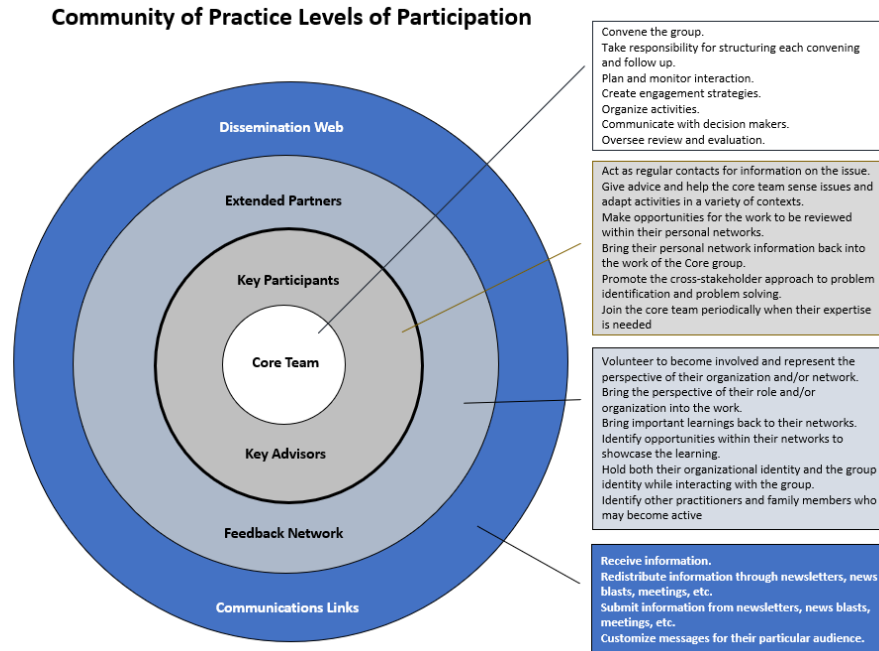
Community of Practice Levels of Participation

Dissemination Web

Extended Partners

Key Participants

Core Team

Key Advisors

Feedback Network

Communications Links

Convene the group.
Take responsibility for structuring each convening and follow up.
Plan and monitor interaction.
Create engagement strategies.
Organize activities.
Communicate with decision makers.
Oversee review and evaluation.

Act as regular contacts for information on the issue.
Give advice and help the core team sense issues and adapt activities in a variety of contexts.
Make opportunities for the work to be reviewed within their personal networks.
Bring their personal network information back into the work of the Core group.
Promote the cross-stakeholder approach to problem identification and problem solving.
Join the core team periodically when their expertise is needed

Volunteer to become involved and represent the perspective of their organization and/or network.
Bring the perspective of their role and/or organization into the work.
Bring important learnings back to their networks.
Identify opportunities within their networks to showcase the learning.
Hold both their organizational identity and the group identity while interacting with the group.
Identify other practitioners and family members who may become active

Receive information.
Redistribute information through newsletters, news blasts, meetings, etc.
Submit information from newsletters, news blasts, meetings, etc.
Customize messages for their particular audience.